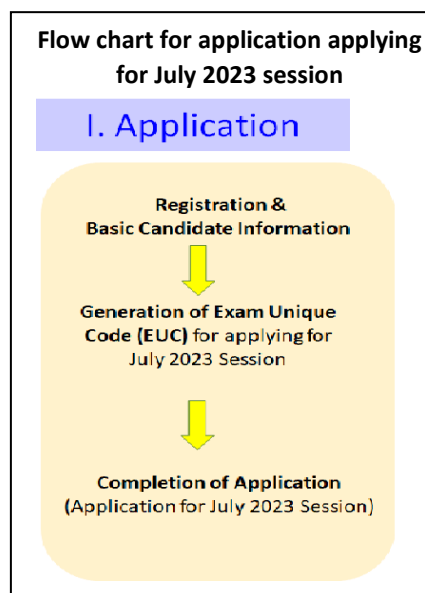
Flow chart for application applying for July 2023 session

I. Application

Registration & Basic Candidate Information

Generation of Exam Unique Code (EUC) for applying for July 2023 Session

Completion of Application (Application for July 2023 Session)